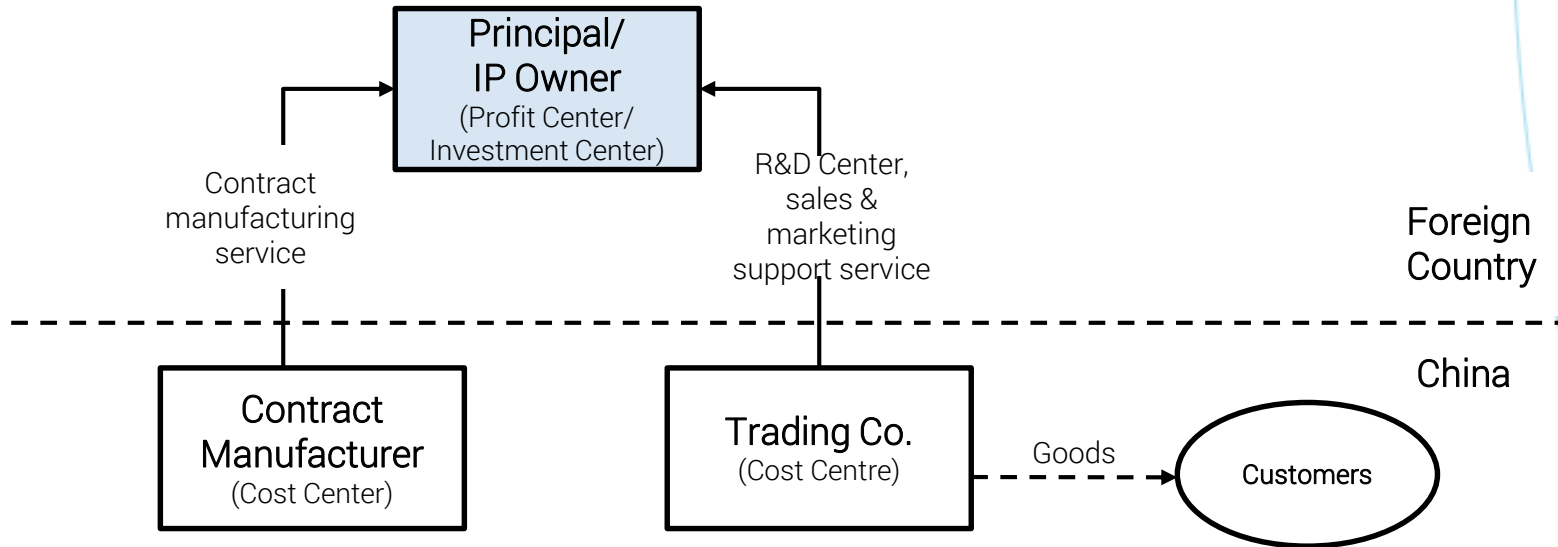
Principal/
IP Owner
(Profit Center/
Investment Center)

Contract manufacturing service

R&D Center, sales & marketing support service

Foreign Country

China

Contract Manufacturer
(Cost Center)

Trading Co.
(Cost Centre)

Goods

Customers